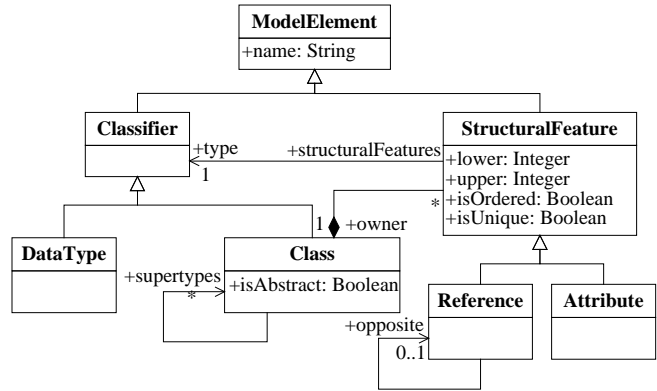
ModelElement
+name: String

Classifier

+type
1
+structuralFeatures

StructuralFeature
+lower: Integer
+upper: Integer
+isOrdered: Boolean
+isUnique: Boolean

*
1
+owner

DataType

Class
+isAbstract: Boolean

+supertypes
*

Reference

Attribute

+opposite
0..1